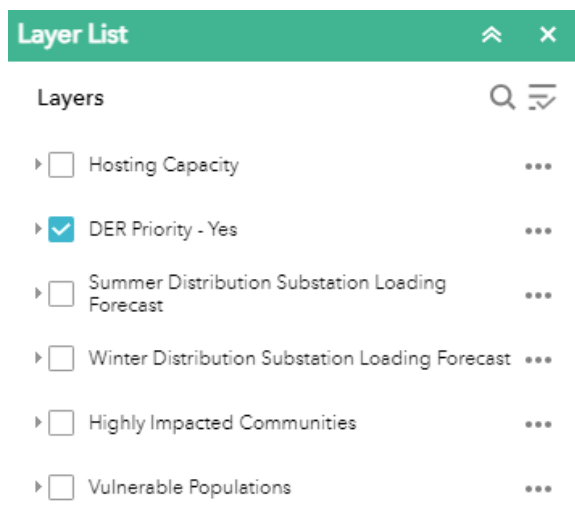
Layer List

Layers

Hosting Capacity

DER Priority - Yes

Summer Distribution Substation Loading Forecast

Winter Distribution Substation Loading Forecast

Highly Impacted Communities

Vulnerable Populations